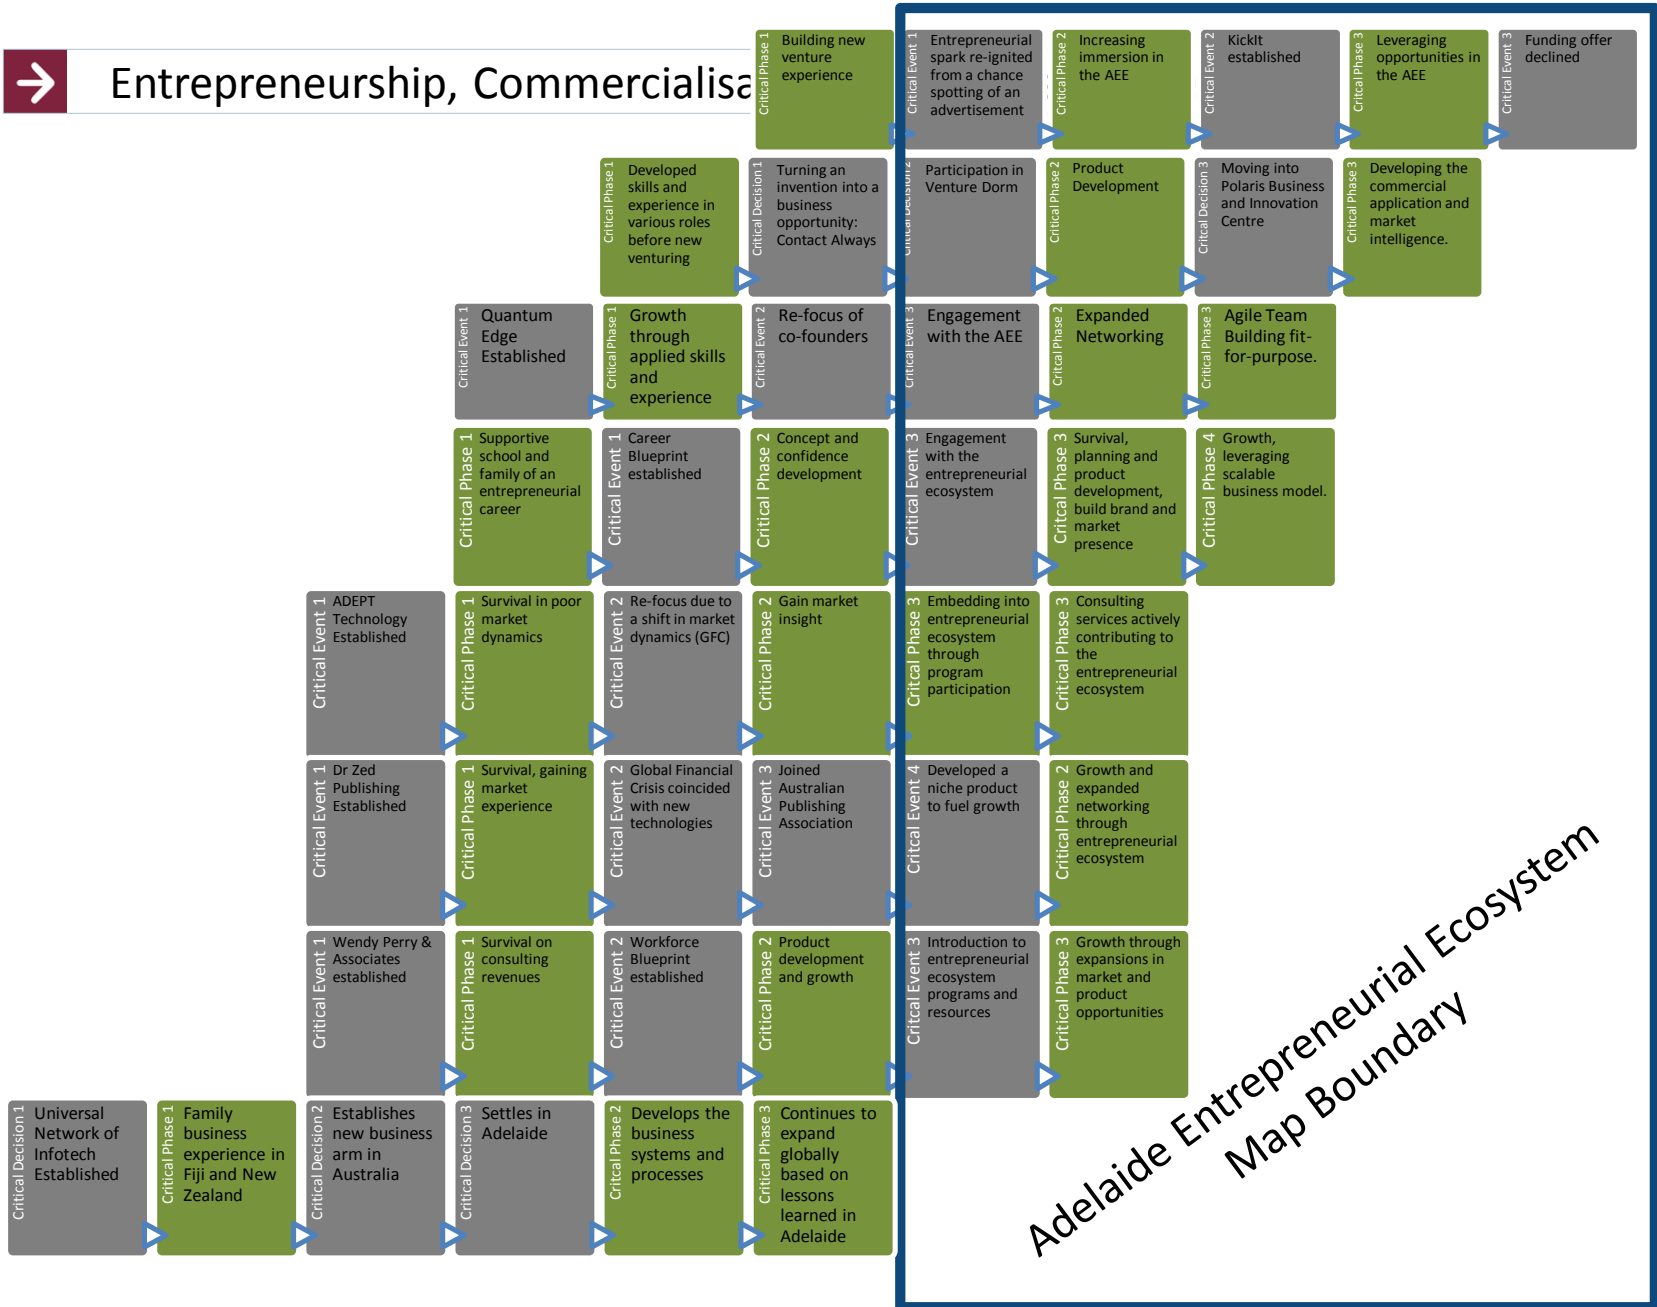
Entrepreneurship, Commercialisa

Critical Phase 1 Building new venture experience

Critical Event 1 Entrepreneurial spark re-ignited from a chance spotting of an advertisement

Critical Phase 2 Increasing immersion in the AEE

Critical Event 2 KickIt established

Critical Phase 3 Leveraging opportunities in the AEE

Critical Event 3 Funding offer declined

Critical Phase 1 Developed skills and experience in various roles before new venturing

Critical Decision 1 Turning an invention into a business opportunity: Contact Always

Critical Decision 2 Participation in Venture Dorm

Critical Phase 2 Product Development

Critical Decision 3 Moving into Polaris Business and Innovation Centre

Critical Phase 3 Developing the commercial application and market intelligence.

Critical Event 1 Quantum Edge Established

Critical Phase 1 Growth through applied skills and experience

Critical Event 2 Re-focus of co-founders

Critical Event 3 Engagement with the AEE

Critical Phase 2 Expanded Networking

Critical Phase 3 Agile Team Building fit-for-purpose.

Critical Phase 1 Supportive school and family of an entrepreneurial career

Critical Event 1 Career Blueprint established

Critical Phase 2 Concept and confidence development

Critical Event 3 Engagement with the entrepreneurial ecosystem

Critical Phase 3 Survival, planning and product development, build brand and market presence

Critical Phase 4 Growth, leveraging scalable business model.

Critical Event 1 ADEPT Technology Established

Critical Phase 1 Survival in poor market dynamics

Critical Event 2 Re-focus due to a shift in market dynamics (GFC)

Critical Phase 2 Gain market insight

Critical Phase 3 Embedding into entrepreneurial ecosystem through program participation

Critical Phase 3 Consulting services actively contributing to the entrepreneurial ecosystem

Critical Event 1 Dr Zed Publishing Established

Critical Phase 1 Survival, gaining market experience

Critical Event 2 Global Financial Crisis coincided with new technologies

Critical Event 3 Joined Australian Publishing Association

Critical Event 4 Developed a niche product to fuel growth

Critical Phase 2 Growth and expanded networking through entrepreneurial ecosystem

Critical Event 1 Wendy Perry & Associates established

Critical Phase 1 Survival on consulting revenues

Critical Event 2 Workforce Blueprint established

Critical Phase 2 Product development and growth

Critical Event 3 Introduction to entrepreneurial ecosystem programs and resources

Critical Phase 3 Growth through expansions in market and product opportunities

Critical Decision 1 Universal Network of Infotech Established

Critical Phase 1 Family business experience in Fiji and New Zealand

Critical Decision 2 Establishes new business arm in Australia

Critical Decision 3 Settles in Adelaide

Critical Phase 2 Develops the business systems and processes

Critical Phase 3 Continues to expand globally based on lessons learned in Adelaide

Adelaide Entrepreneurial Ecosystem Map Boundary